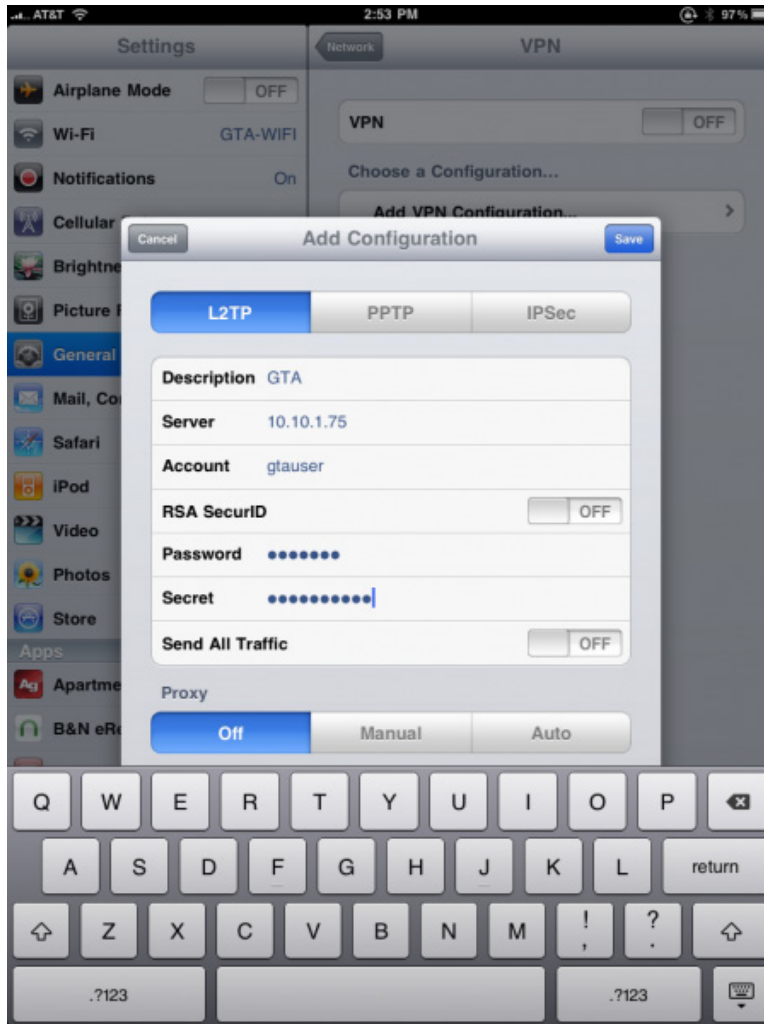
AT&T 2:53 PM 97%

Settings

Airplane Mode OFF

Wi-Fi GTA-WIFI

Notifications On

Cellular

Brightne

Picture

General

Mail, Co

Safari

iPod

Video

Photos

Store

Apps

Apartme

B&N eR

Network VPN

VPN OFF

Choose a Configuration...

Add VPN Configuration...

Cancel Add Configuration Save

L2TP PPTP IPSec

Description GTA

Server 10.10.1.75

Account gtauser

RSA SecurID OFF

Password •••••••

Secret •••••••••••

Send All Traffic OFF

Proxy

Off Manual Auto

Q W E R T Y U I O P

A S D F G H J K L return

Z X C V B N M ! , ? .

.?123 .?123